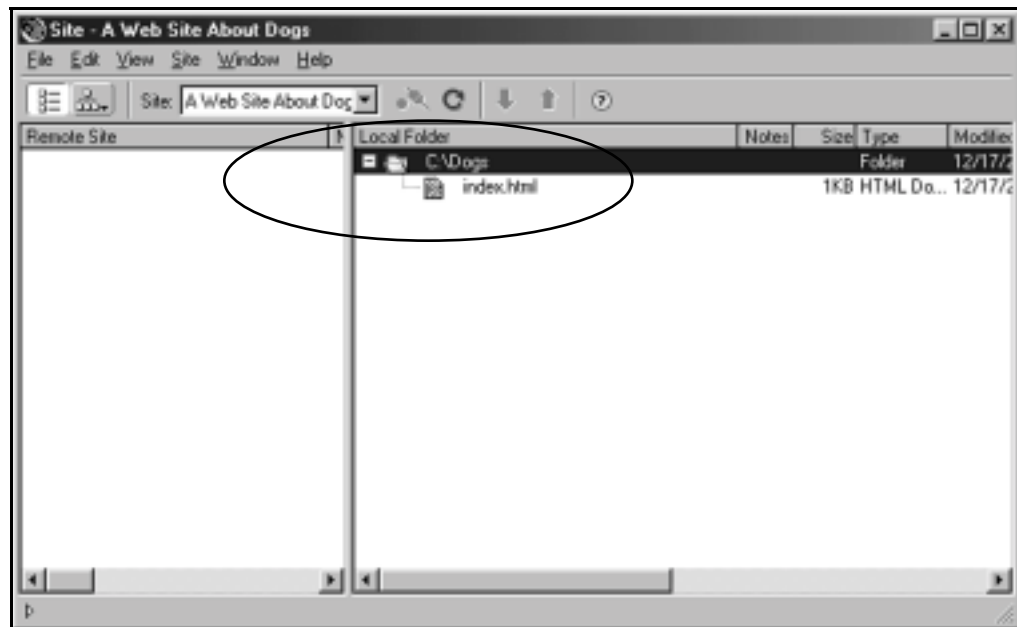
Site - A Web Site About Dogs

File Edit View Site Window Help

Site: A Web Site About Dog

| Remote Site | N |
|---|---|

| Local Folder | Notes | Size | Type | Modifie |
|---|---|---|---|---|
| C:\Dogs | | | Folder | 12/17/2 |
| index.html | | 1KB | HTML Do... | 12/17/2 |